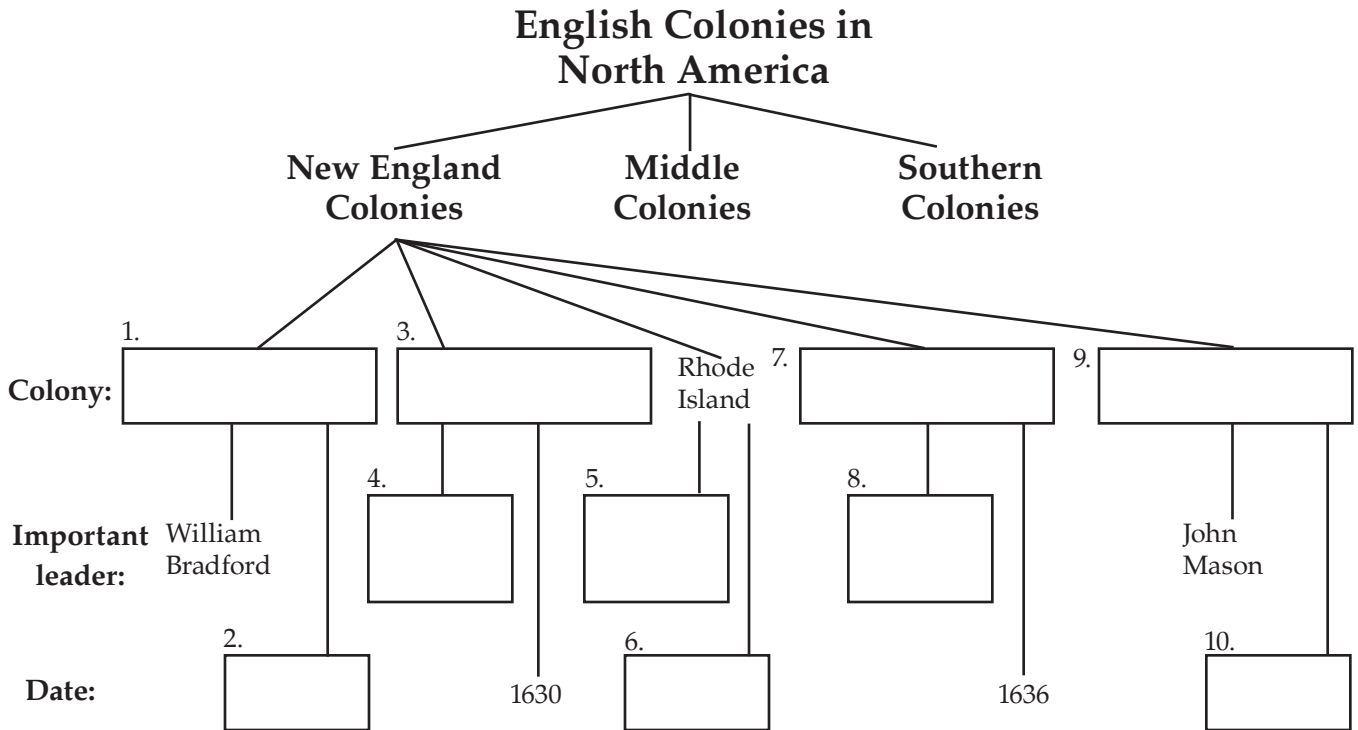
English Colonies in North America

New England Colonies

Middle Colonies

Southern Colonies

Colony:

1.

3.

Rhode Island

7.

9.

Important leader:

William Bradford

4.

5.

8.

John Mason

Date:

2.

1630

6.

1636

10.